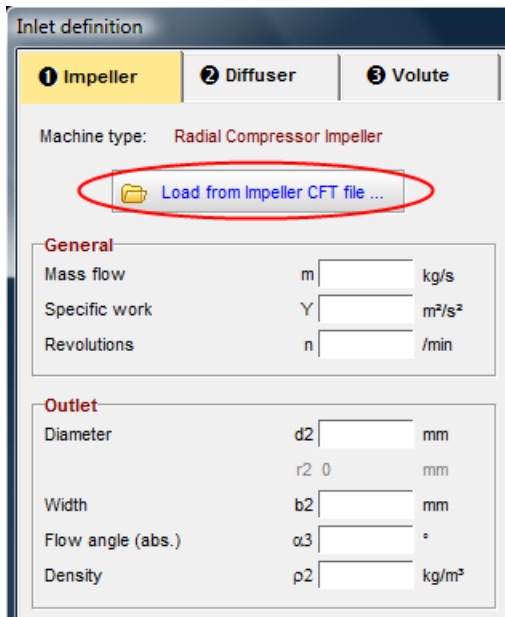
Inlet definition

❶ Impeller | ❷ Diffuser | ❸ Volute

Machine type: Radial Compressor Impeller

Load from Impeller CFT file ...

General
Mass flow m kg/s
Specific work Y $m^2/s^2$
Revolutions n /min

Outlet
Diameter d2 mm
r2 0 mm
Width b2 mm
Flow angle (abs.) $\alpha3$ °
Density $\rho2$ $kg/m^3$